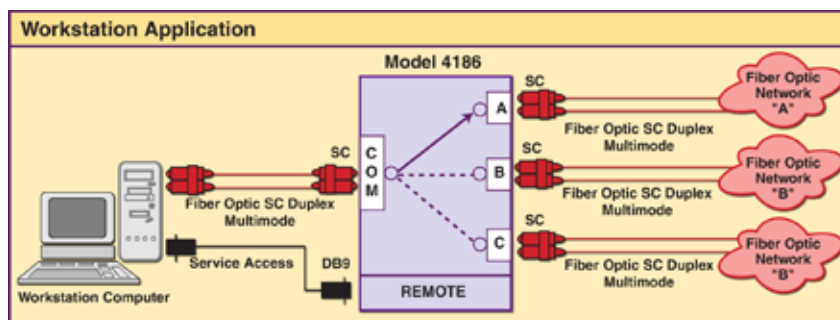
Workstation Application

Model 4186

SC

Fiber Optic Network "A"

A

Fiber Optic SC Duplex Multimode

SC

C O M

B

SC

Fiber Optic Network "B"

Fiber Optic SC Duplex Multimode

Fiber Optic SC Duplex Multimode

SC

C

Fiber Optic Network "B"

Service Access

DB9

Fiber Optic SC Duplex Multimode

REMOTE

Workstation Computer